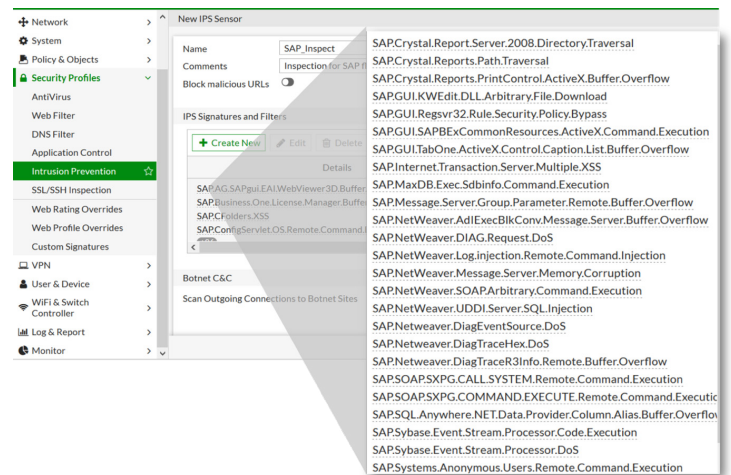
Network
System
Policy & Objects
Security Profiles
AntiVirus
Web Filter
DNS Filter
Application Control
Intrusion Prevention
SSL/SSH Inspection
Web Rating Overrides
Web Profile Overrides
Custom Signatures
VPN
User & Device
WiFi & Switch Controller
Log & Report
Monitor

New IPS Sensor

Name SAP_Inspect
Comments Inspection for SAP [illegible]
Block malicious URLs

IPS Signatures and Filters

Create New Edit Delete

Details

SAP.AG.SAPgui.EAI.WebViewer3D.Buffer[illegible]
SAP.Business.One.License.Manager.Buffe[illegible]
SAP.CFolders.XSS
SAP.ConfigServlet.OS.Remote.Command.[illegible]

Botnet C&C

Scan Outgoing Connections to Botnet Sites

SAP.Crystal.Report.Server.2008.Directory.Traversal
SAP.Crystal.Reports.Path.Traversal
SAP.Crystal.Reports.PrintControl.ActiveX.Buffer.Overflow
SAP.GUI.KWEdit.DLL.Arbitrary.File.Download
SAP.GUI.Regsvr32.Rule.Security.Policy.Bypass
SAP.GUI.SAPBExCommonResources.ActiveX.Command.Execution
SAP.GUI.TabOne.ActiveX.Control.Caption.List.Buffer.Overflow
SAP.Internet.Transaction.Server.Multiple.XSS
SAP.MaxDB.Exec.Sdbinfo.Command.Execution
SAP.Message.Server.Group.Parameter.Remote.Buffer.Overflow
SAP.NetWeaver.AdlExecBlkConv.Message.Server.Buffer.Overflow
SAP.NetWeaver.DIAG.Request.DoS
SAP.NetWeaver.Log.injection.Remote.Command.Injection
SAP.NetWeaver.Message.Server.Memory.Corruption
SAP.NetWeaver.SOAP.Arbitrary.Command.Execution
SAP.NetWeaver.UDDI.Server.SQL.Injection
SAP.Netweaver.DiagEventSource.DoS
SAP.Netweaver.DiagTraceHex.DoS
SAP.Netweaver.DiagTraceR3Info.Remote.Buffer.Overflow
SAP.SOAP.SXPG.CALL.SYSTEM.Remote.Command.Execution
SAP.SOAP.SXPG.COMMAND.EXECUTE.Remote.Command.Executio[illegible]
SAP.SQL.Anywhere.NET.Data.Provider.Column.Alias.Buffer.Overflo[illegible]
SAP.Sybase.Event.Stream.Processor.Code.Execution
SAP.Sybase.Event.Stream.Processor.DoS
SAP.Systems.Anonymous.Users.Remote.Command.Execution